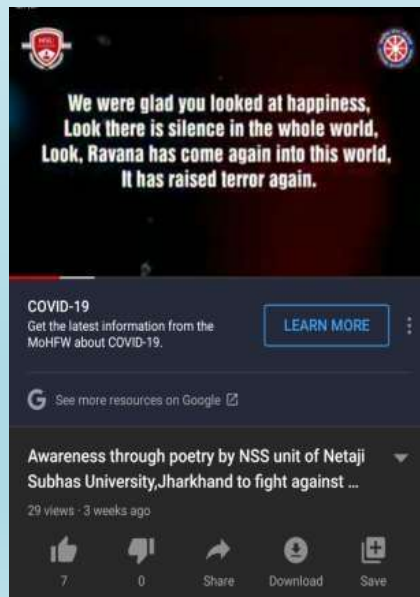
We were glad you looked at happiness,
Look there is silence in the whole world,
Look, Ravana has come again into this world,
It has raised terror again.

COVID-19
Get the latest information from the MoHFW about COVID-19.

LEARN MORE

See more resources on Google

Awareness through poetry by NSS unit of Netaji Subhas University,Jharkhand to fight against ...

29 views · 3 weeks ago

7
0
Share
Download
Save